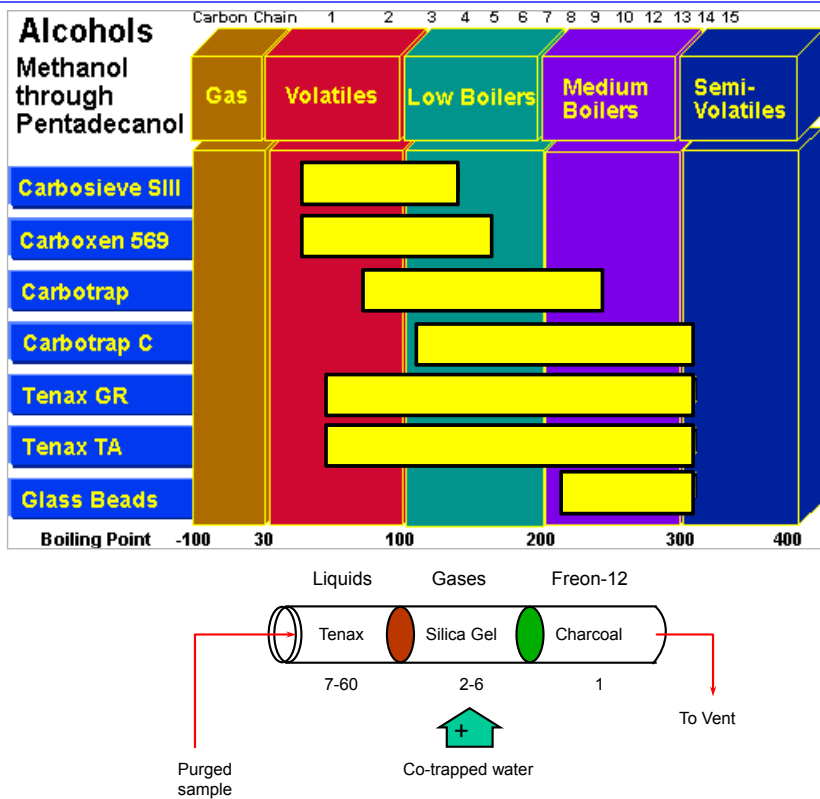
Alcohols
Methanol through Pentadecanol

Carbon Chain 1 2 3 4 5 6 7 8 9 10 12 13 14 15

Gas
Volatiles
Low Boilers
Medium Boilers
Semi-Volatiles

Carbosieve SIII
Carboxen 569
Carbotrap
Carbotrap C
Tenax GR
Tenax TA
Glass Beads

Boiling Point -100 30 100 200 300 400

Liquids Gases Freon-12

Tenax Silica Gel Charcoal

7-60 2-6 1

+

Purged sample

Co-trapped water

To Vent